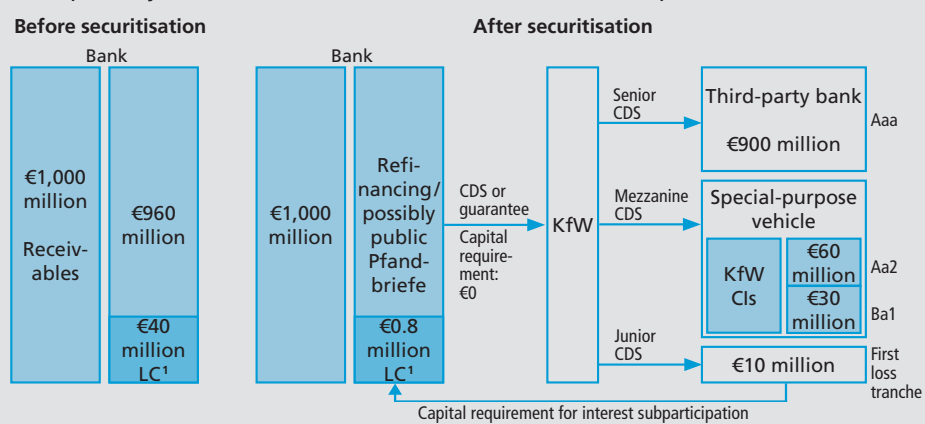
Before securitisation

Bank

€1,000 million Receivables

€960 million

€40 million LC¹

After securitisation

Bank

€1,000 million

Refinancing/ possibly public Pfandbriefe

€0.8 million LC¹

CDS or guarantee

Capital requirement: €0

KfW

Senior CDS

Mezzanine CDS

Junior CDS

Third-party bank

€900 million

Aaa

Special-purpose vehicle

KfW CIs

€60 million

Aa2

€30 million

Ba1

€10 million

First loss tranche

Capital requirement for interest subparticipation